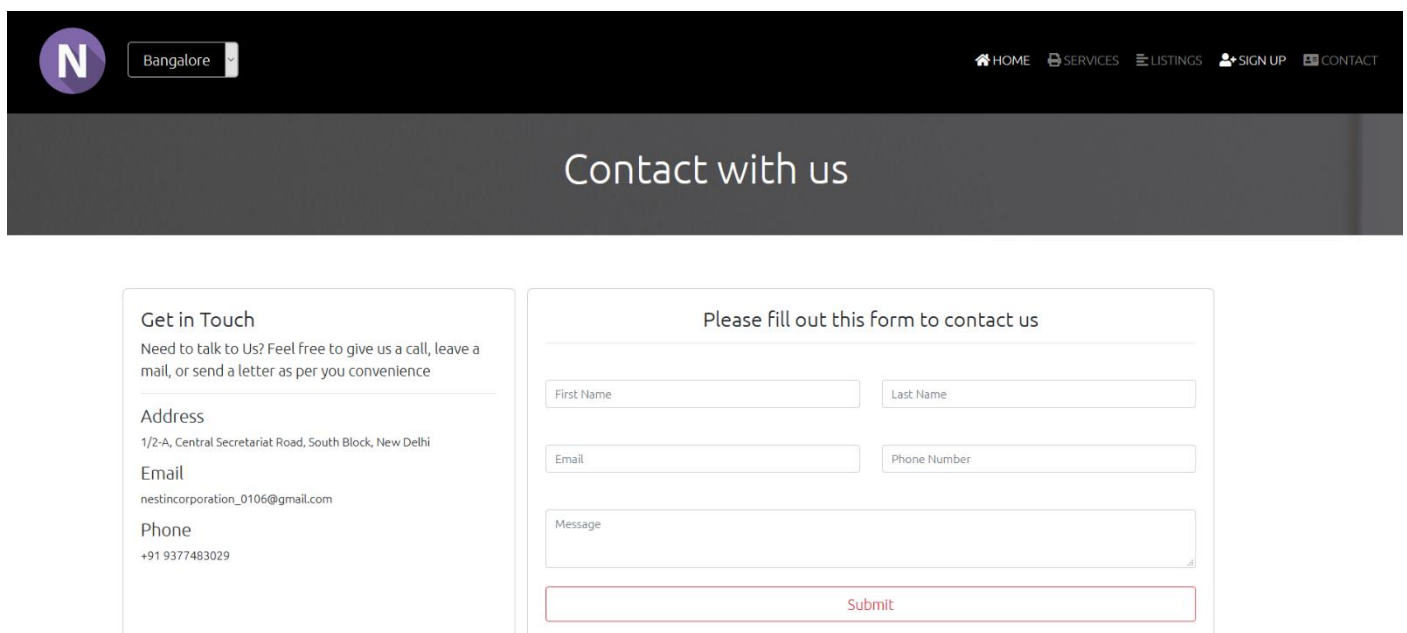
N

Bangalore

HOME SERVICES LISTINGS SIGN UP CONTACT

Contact with us

Get in Touch

Need to talk to Us? Feel free to give us a call, leave a mail, or send a letter as per you convenience

Address

1/2-A, Central Secretariat Road, South Block, New Delhi

Email

nestincorporation_0106@gmail.com

Phone

+91 9377483029

Please fill out this form to contact us

First Name

Last Name

Email

Phone Number

Message

Submit